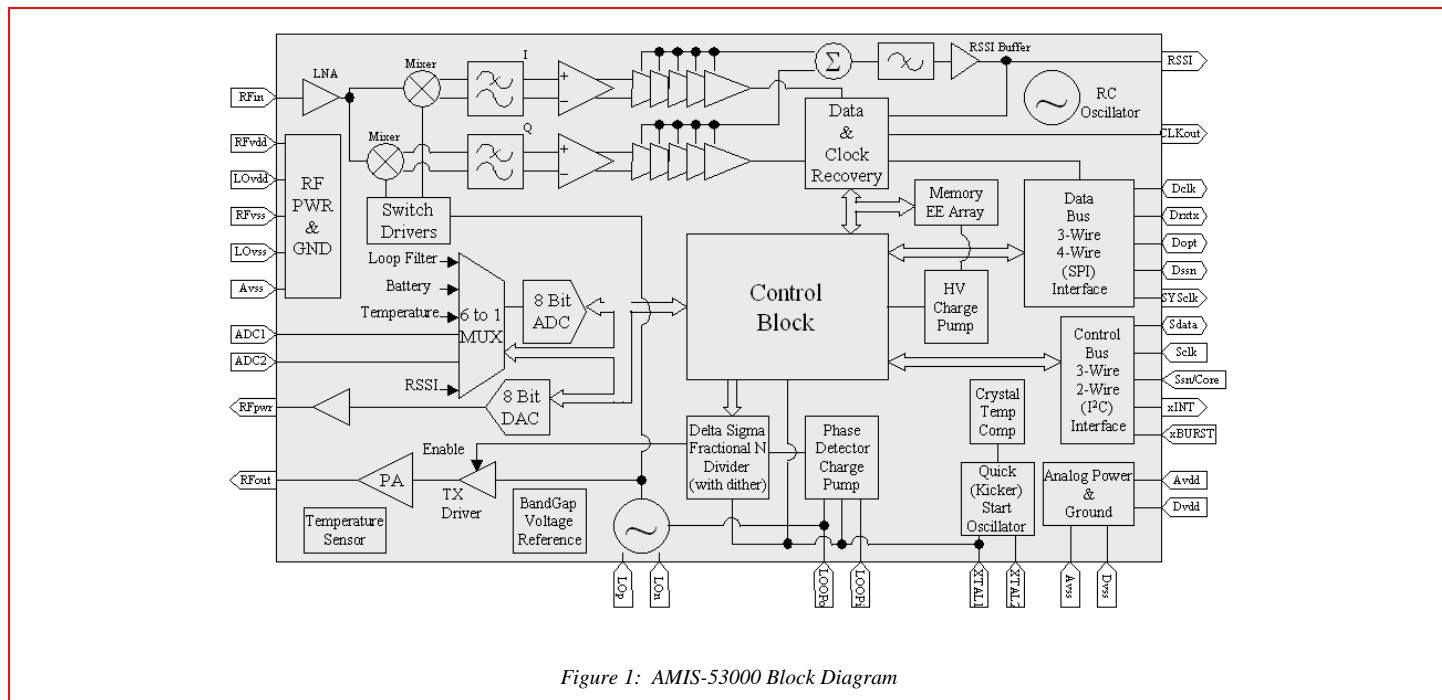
LNA
Mixer
I
$\Sigma$
RSSI Buffer
RSSI
RFin
RC Oscillator
Mixer
Q
Data & Clock Recovery
CLKout
RFvdd
LOvdd
RFvss
LOvss
Avss
RF PWR & GND
Switch Drivers
Memory EE Array
Data Bus 3-Wire 4-Wire (SPI) Interface
Dclk
Drxtx
Dopt
Dssn
SYSclk
Loop Filter
Battery
Temperature
6 to 1 MUX
8 Bit ADC
Control Block
HV Charge Pump
ADC1
ADC2
Control Bus 3-Wire 2-Wire (I²C) Interface
Sdata
Sclk
Ssn/Core
xINT
xBURST
RSSI
8 Bit DAC
RFpwr
Crystal Temp Comp
Enable
Delta Sigma Fractional N Divider (with dither)
Phase Detector Charge Pump
RFout
PA
TX Driver
Quick (Kicker) Start Oscillator
Analog Power & Ground
Avdd
Dvdd
Temperature Sensor
BandGap Voltage Reference
LOp
LOn
LOOPo
LOOPi
XTAL1
XTAL2
Avss
Dvss

Figure 1: AMIS-53000 Block Diagram